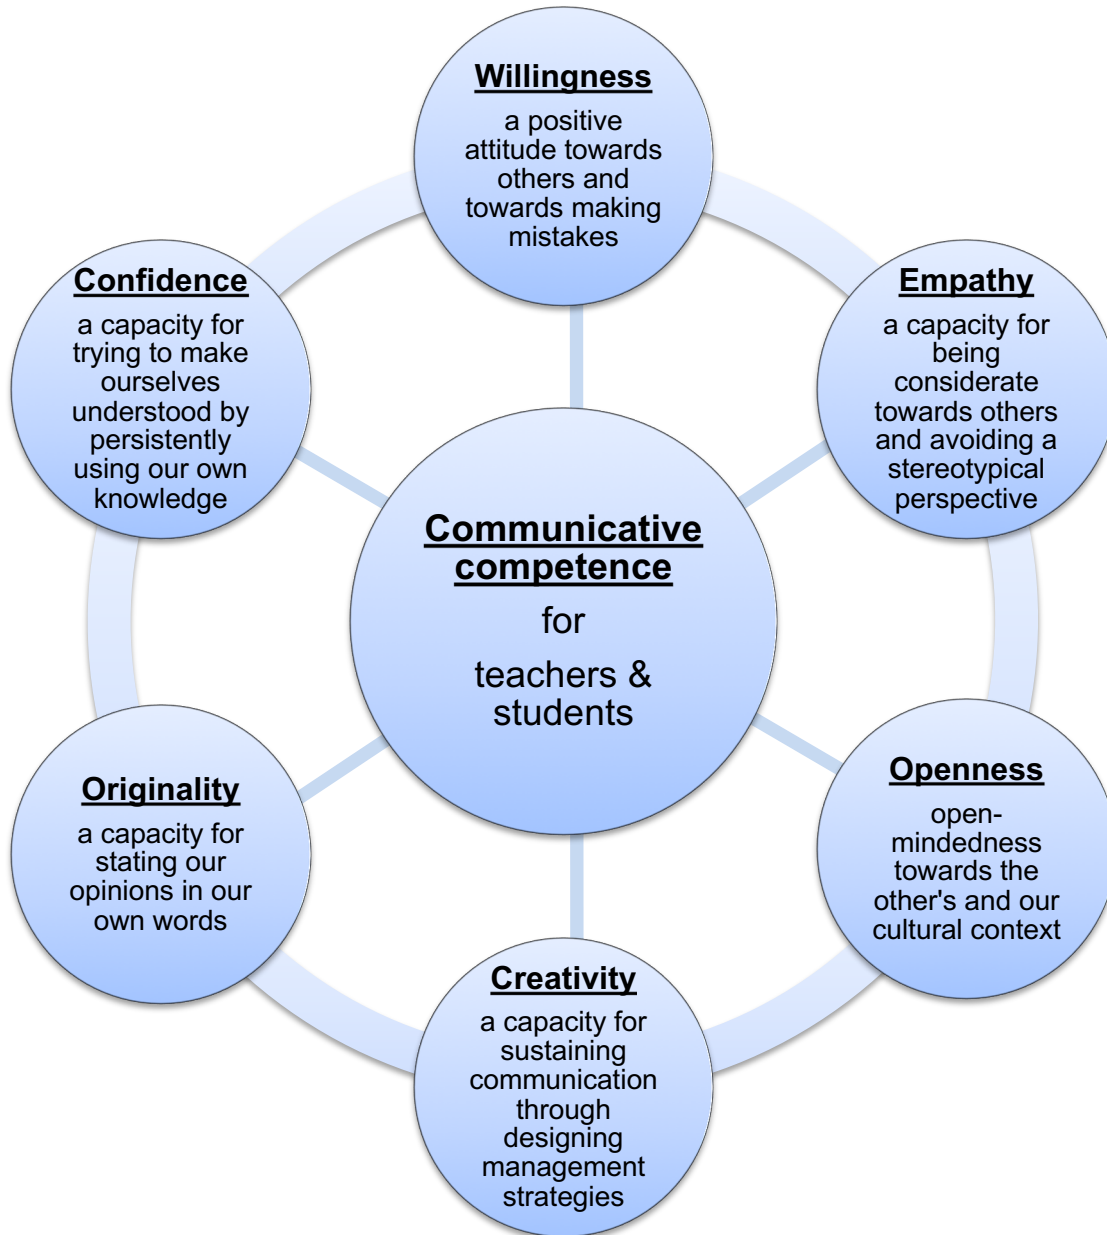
Willingness
a positive attitude towards others and towards making mistakes

Confidence
a capacity for trying to make ourselves understood by persistently using our own knowledge

Empathy
a capacity for being considerate towards others and avoiding a stereotypical perspective

Communicative competence
for
teachers & students

Originality
a capacity for stating our opinions in our own words

Openness
open-mindedness towards the other's and our cultural context

Creativity
a capacity for sustaining communication through designing management strategies